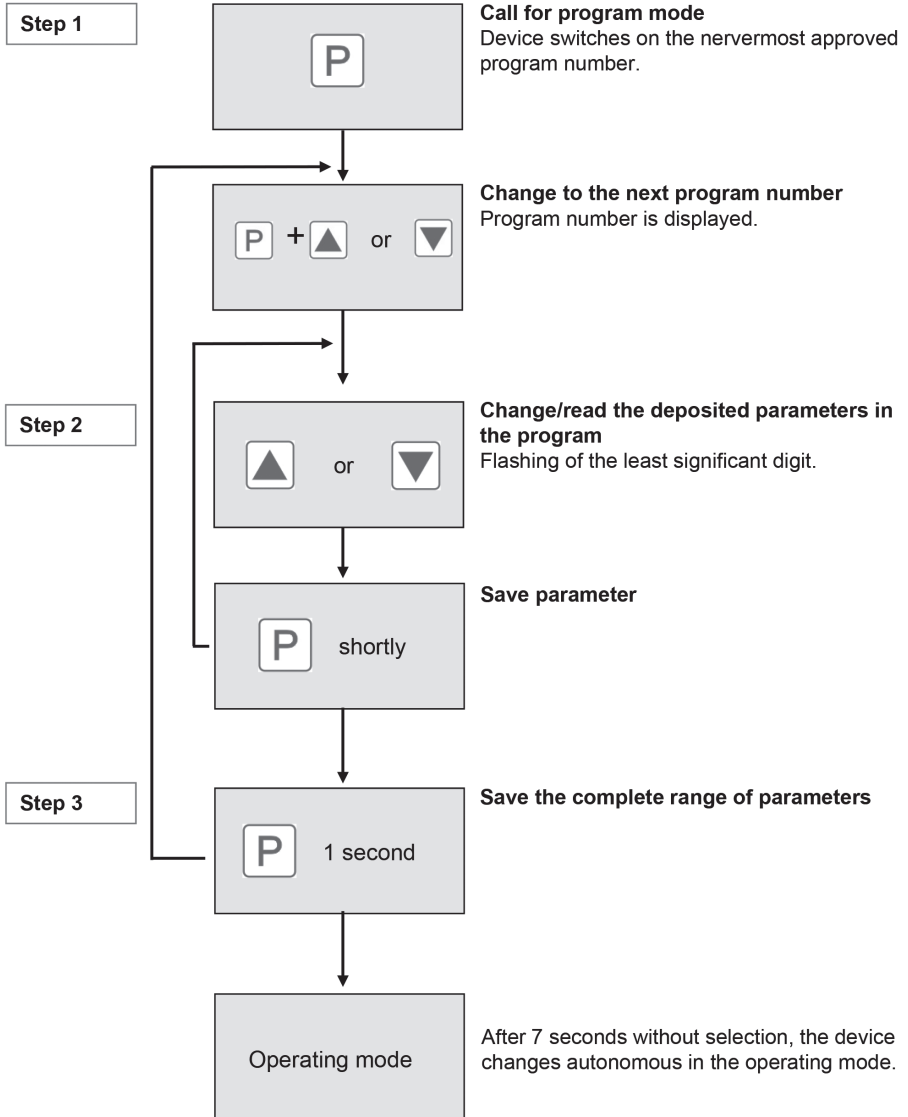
Step 1

P

Call for program mode
Device switches on the nervermost approved program number.

P + ▲ or ▼

Change to the next program number
Program number is displayed.

Step 2

▲ or ▼

Change/read the deposited parameters in the program
Flashing of the least significant digit.

P shortly

Save parameter

Step 3

P 1 second

Save the complete range of parameters

Operating mode

After 7 seconds without selection, the device changes autonomous in the operating mode.